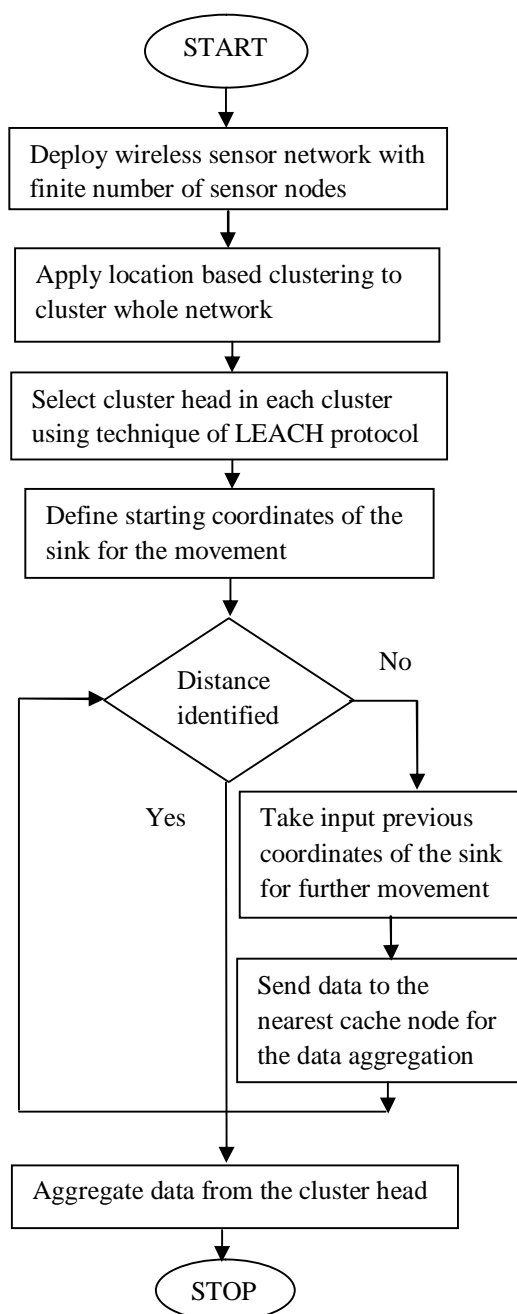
START

Deploy wireless sensor network with finite number of sensor nodes

Apply location based clustering to cluster whole network

Select cluster head in each cluster using technique of LEACH protocol

Define starting coordinates of the sink for the movement

Distance identified

No

Yes

Take input previous coordinates of the sink for further movement

Send data to the nearest cache node for the data aggregation

Aggregate data from the cluster head

STOP